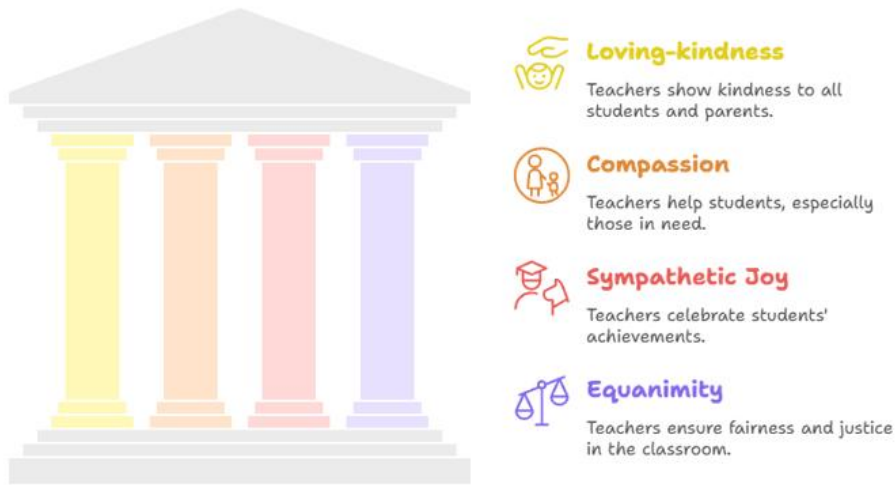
Loving-kindness

Teachers show kindness to all students and parents.

Compassion

Teachers help students, especially those in need.

Sympathetic Joy

Teachers celebrate students' achievements.

Equanimity

Teachers ensure fairness and justice in the classroom.